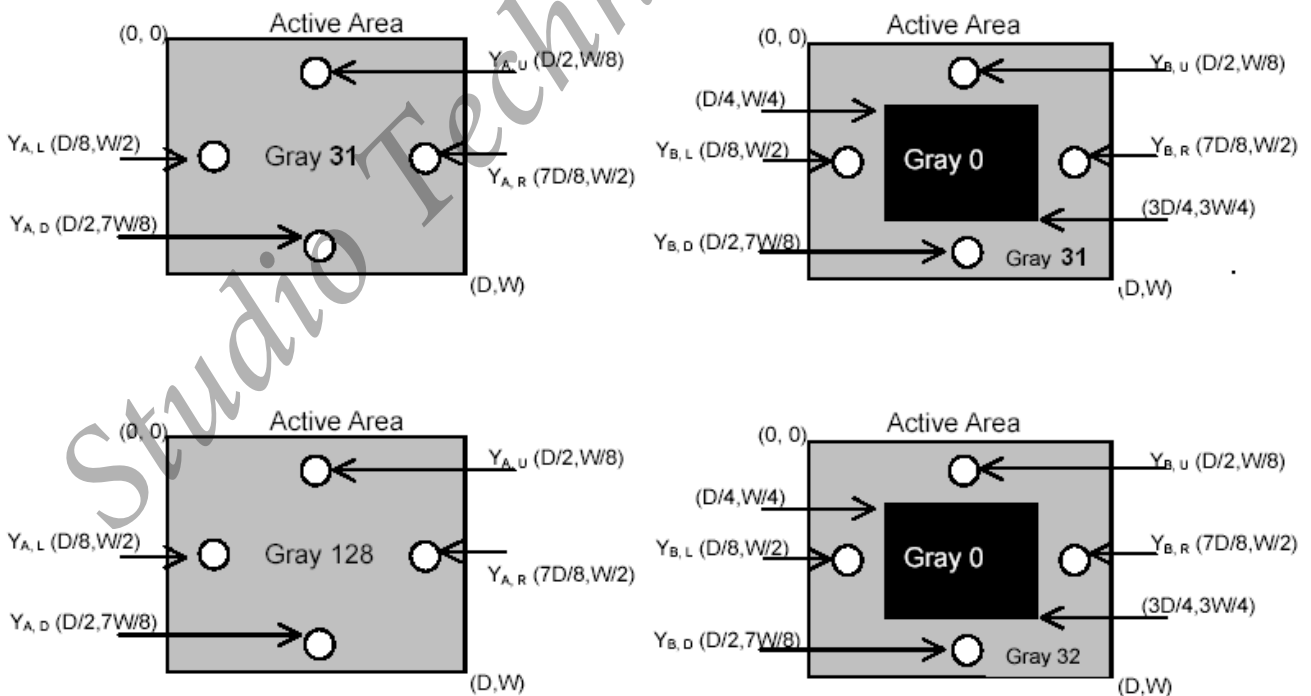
Studio Techn

(0, 0) Active Area

$Y_{A,U}$ (D/2,W/8)

$Y_{A,L}$ (D/8,W/2)

Gray 31

$Y_{A,R}$ (7D/8,W/2)

$Y_{A,D}$ (D/2,7W/8)

(D,W)

(0, 0) Active Area

$Y_{B,U}$ (D/2,W/8)

(D/4,W/4)

$Y_{B,L}$ (D/8,W/2)

Gray 0

$Y_{B,R}$ (7D/8,W/2)

(3D/4,3W/4)

$Y_{B,D}$ (D/2,7W/8)

Gray 31

(D,W)

(0, 0) Active Area

$Y_{A,U}$ (D/2,W/8)

$Y_{A,L}$ (D/8,W/2)

Gray 128

$Y_{A,R}$ (7D/8,W/2)

$Y_{A,D}$ (D/2,7W/8)

(D,W)

(0, 0) Active Area

$Y_{B,U}$ (D/2,W/8)

(D/4,W/4)

$Y_{B,L}$ (D/8,W/2)

Gray 0

$Y_{B,R}$ (7D/8,W/2)

(3D/4,3W/4)

$Y_{B,D}$ (D/2,7W/8)

Gray 32

(D,W)